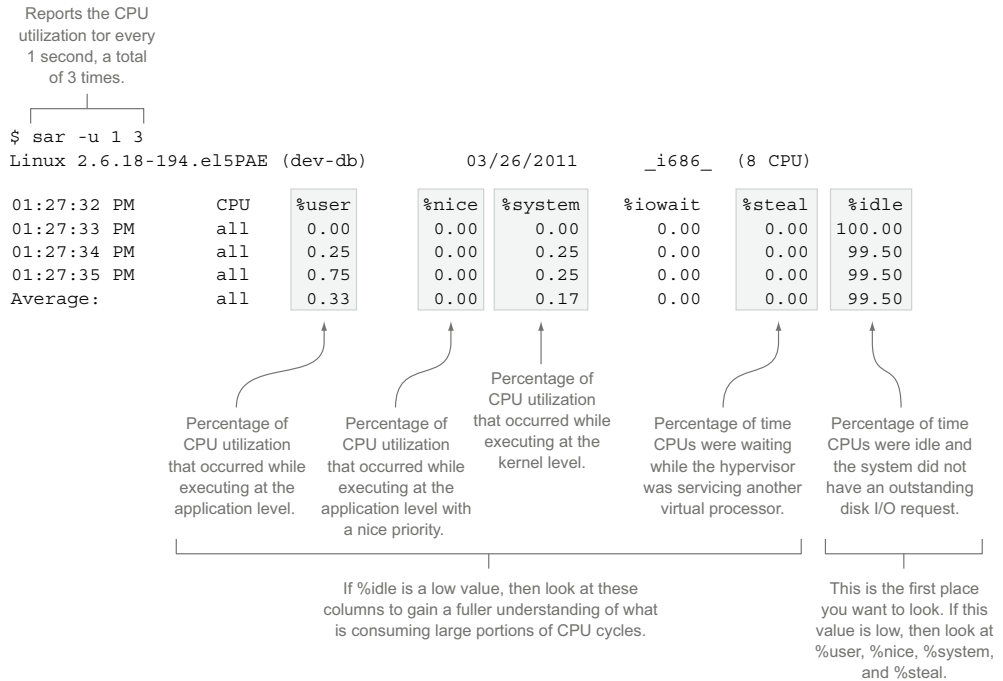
Reports the CPU utilization tor every 1 second, a total of 3 times.

$ sar -u 1 3
Linux 2.6.18-194.el5PAE (dev-db) 03/26/2011 _i686_ (8 CPU)

| 01:27:32 PM | CPU | %user | %nice | %system | %iowait | %steal | %idle |
|---|---|---|---|---|---|---|---|
| 01:27:33 PM | all | 0.00 | 0.00 | 0.00 | 0.00 | 0.00 | 100.00 |
| 01:27:34 PM | all | 0.25 | 0.00 | 0.25 | 0.00 | 0.00 | 99.50 |
| 01:27:35 PM | all | 0.75 | 0.00 | 0.25 | 0.00 | 0.00 | 99.50 |
| Average: | all | 0.33 | 0.00 | 0.17 | 0.00 | 0.00 | 99.50 |

Percentage of CPU utilization that occurred while executing at the application level.

Percentage of CPU utilization that occurred while executing at the application level with a nice priority.

Percentage of CPU utilization that occurred while executing at the kernel level.

Percentage of time CPUs were waiting while the hypervisor was servicing another virtual processor.

Percentage of time CPUs were idle and the system did not have an outstanding disk I/O request.

If %idle is a low value, then look at these columns to gain a fuller understanding of what is consuming large portions of CPU cycles.

This is the first place you want to look. If this value is low, then look at %user, %nice, %system, and %steal.